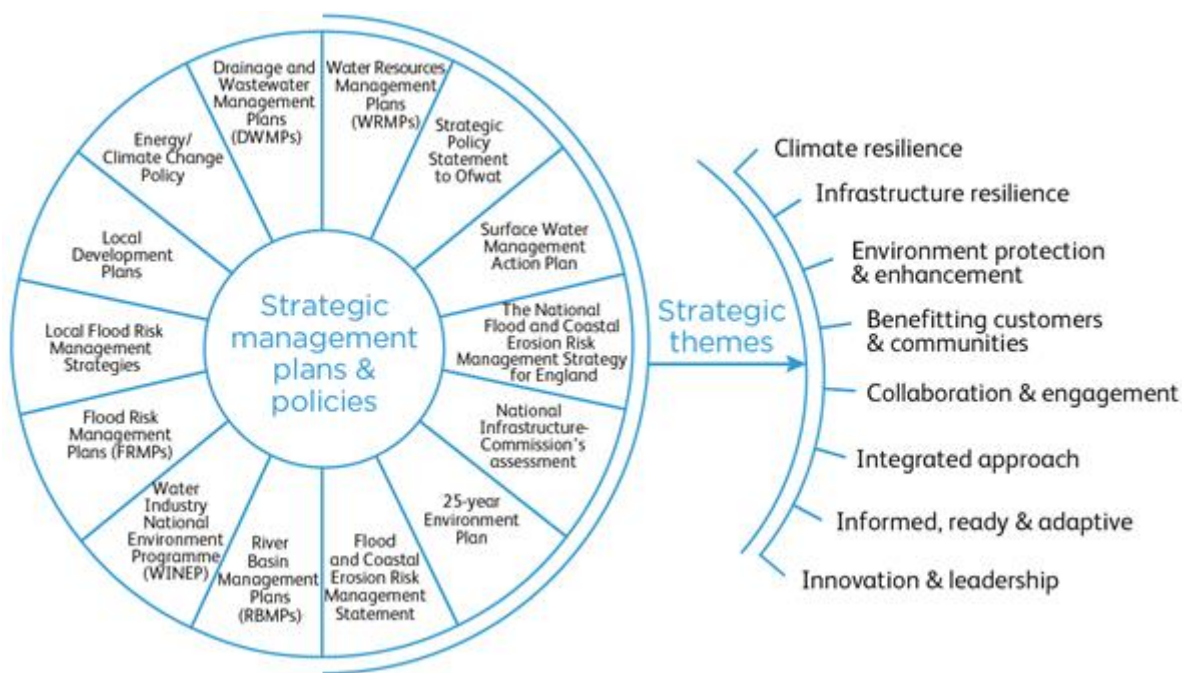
Strategic management plans & policies

Water Resources Management Plans (WRMPs)

Strategic Policy Statement to Ofwat

Surface Water Management Action Plan

The National Flood and Coastal Erosion Risk Management Strategy for England

National Infrastructure Commission's assessment

25-year Environment Plan

Flood and Coastal Erosion Risk Management Statement

River Basin Management Plans (RBMPs)

Water Industry National Environment Programme (WINEP)

Flood Risk Management Plans (FRMPs)

Local Flood Risk Management Strategies

Local Development Plans

Energy/ Climate Change Policy

Drainage and Wastewater Management Plans (DWMPs)

Strategic themes

Climate resilience

Infrastructure resilience

Environment protection & enhancement

Benefitting customers & communities

Collaboration & engagement

Integrated approach

Informed, ready & adaptive

Innovation & leadership